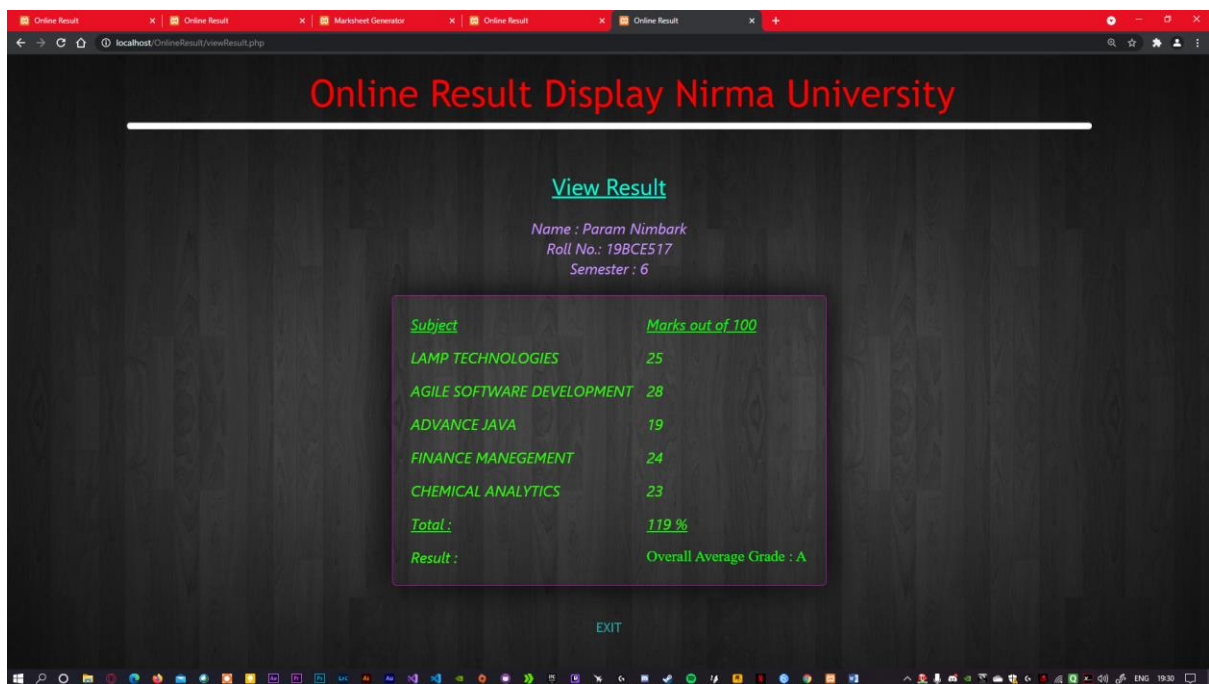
Online Result | Online Result | Marksheet Generator | Online Result | Online Result

localhost/OnlineResult/viewResult.php

Online Result Display Nirma University

View Result

Name : Param Nimbark
Roll No.: 19BCE517
Semester : 6

| Subject | Marks out of 100 |
|---|---|
| LAMP TECHNOLOGIES | 25 |
| AGILE SOFTWARE DEVELOPMENT | 28 |
| ADVANCE JAVA | 19 |
| FINANCE MANEGEMENT | 24 |
| CHEMICAL ANALYTICS | 23 |
| Total : | 119 % |
| Result : | Overall Average Grade : A |

EXIT

ENG 19:30